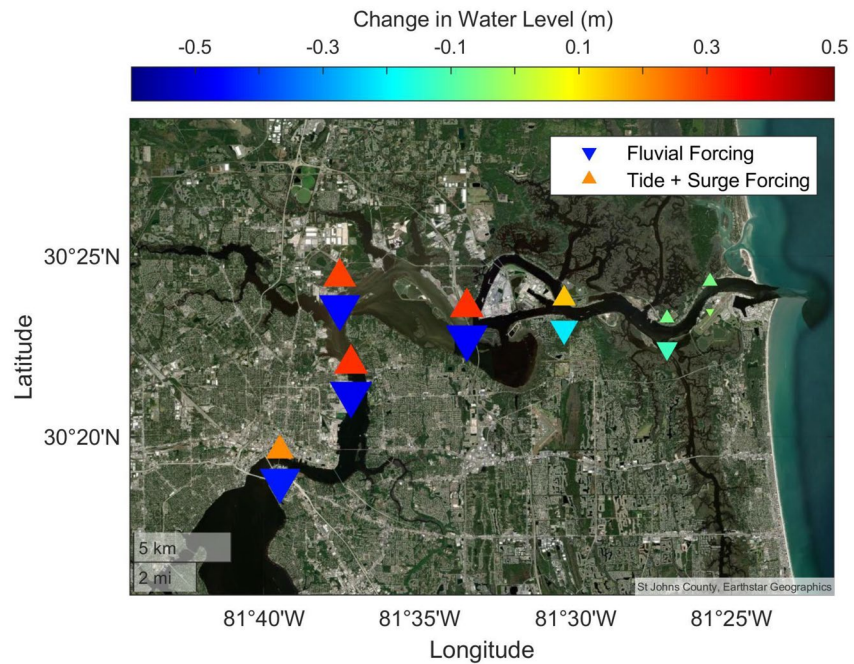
Change in Water Level (m)

-0.5 -0.3 -0.1 0.1 0.3 0.5

Fluvial Forcing
Tide + Surge Forcing

30°25'N
30°20'N
Latitude

5 km
2 mi

St Johns County, Earthstar Geographics

81°40'W 81°35'W 81°30'W 81°25'W
Longitude